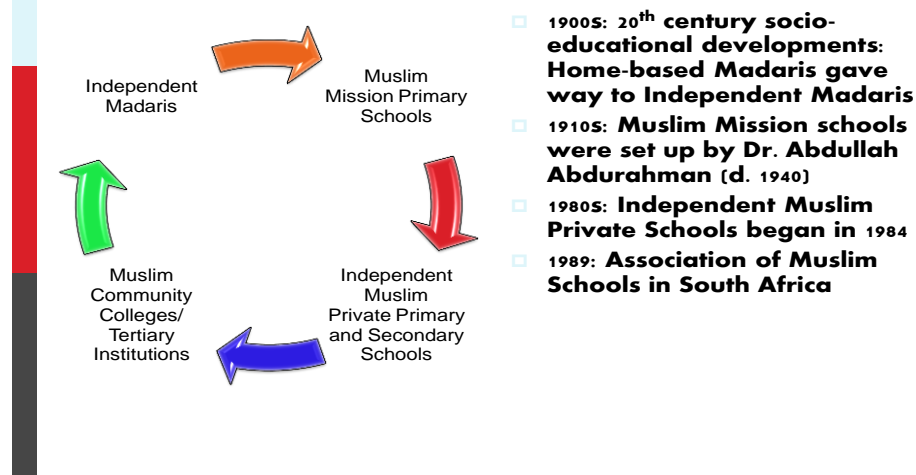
Independent Madaris

Muslim Mission Primary Schools

Independent Muslim Private Primary and Secondary Schools

Muslim Community Colleges/ Tertiary Institutions

- 1900S: 20$^{th}$ century socio-educational developments: Home-based Madaris gave way to Independent Madaris
- 1910S: Muslim Mission schools were set up by Dr. Abdullah Abdurahman (d. 1940)
- 1980S: Independent Muslim Private Schools began in 1984
- 1989: Association of Muslim Schools in South Africa